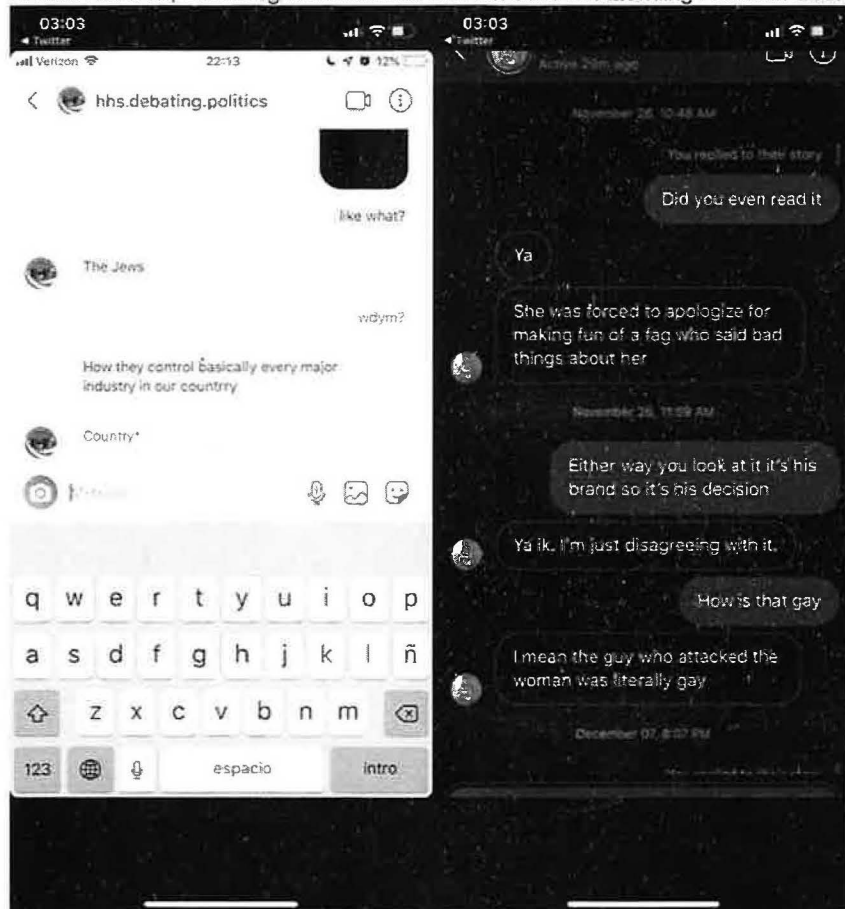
03:03
◂ Twitter
Verizon
22:13
12%
hhs.debating.politics
like what?
The Jews
wdym?
How they control basically every major industry in our countrry
Country*
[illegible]
q w e r t y u i o p
a s d f g h j k l ñ
z x c v b n m
123
espacio
intro

03:03
◂ Twitter
Active 29m ago
November 26, 10:48 AM
You replied to their story
Did you even read it
Ya
She was forced to apologize for making fun of a fag who said bad things about her
November 26, 11:59 AM
Either way you look at it it's his brand so it's his decision
Ya ik. I'm just disagreeing with it.
How is that gay
I mean the guy who attacked the woman was literally gay
December 07, 8:07 PM
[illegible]